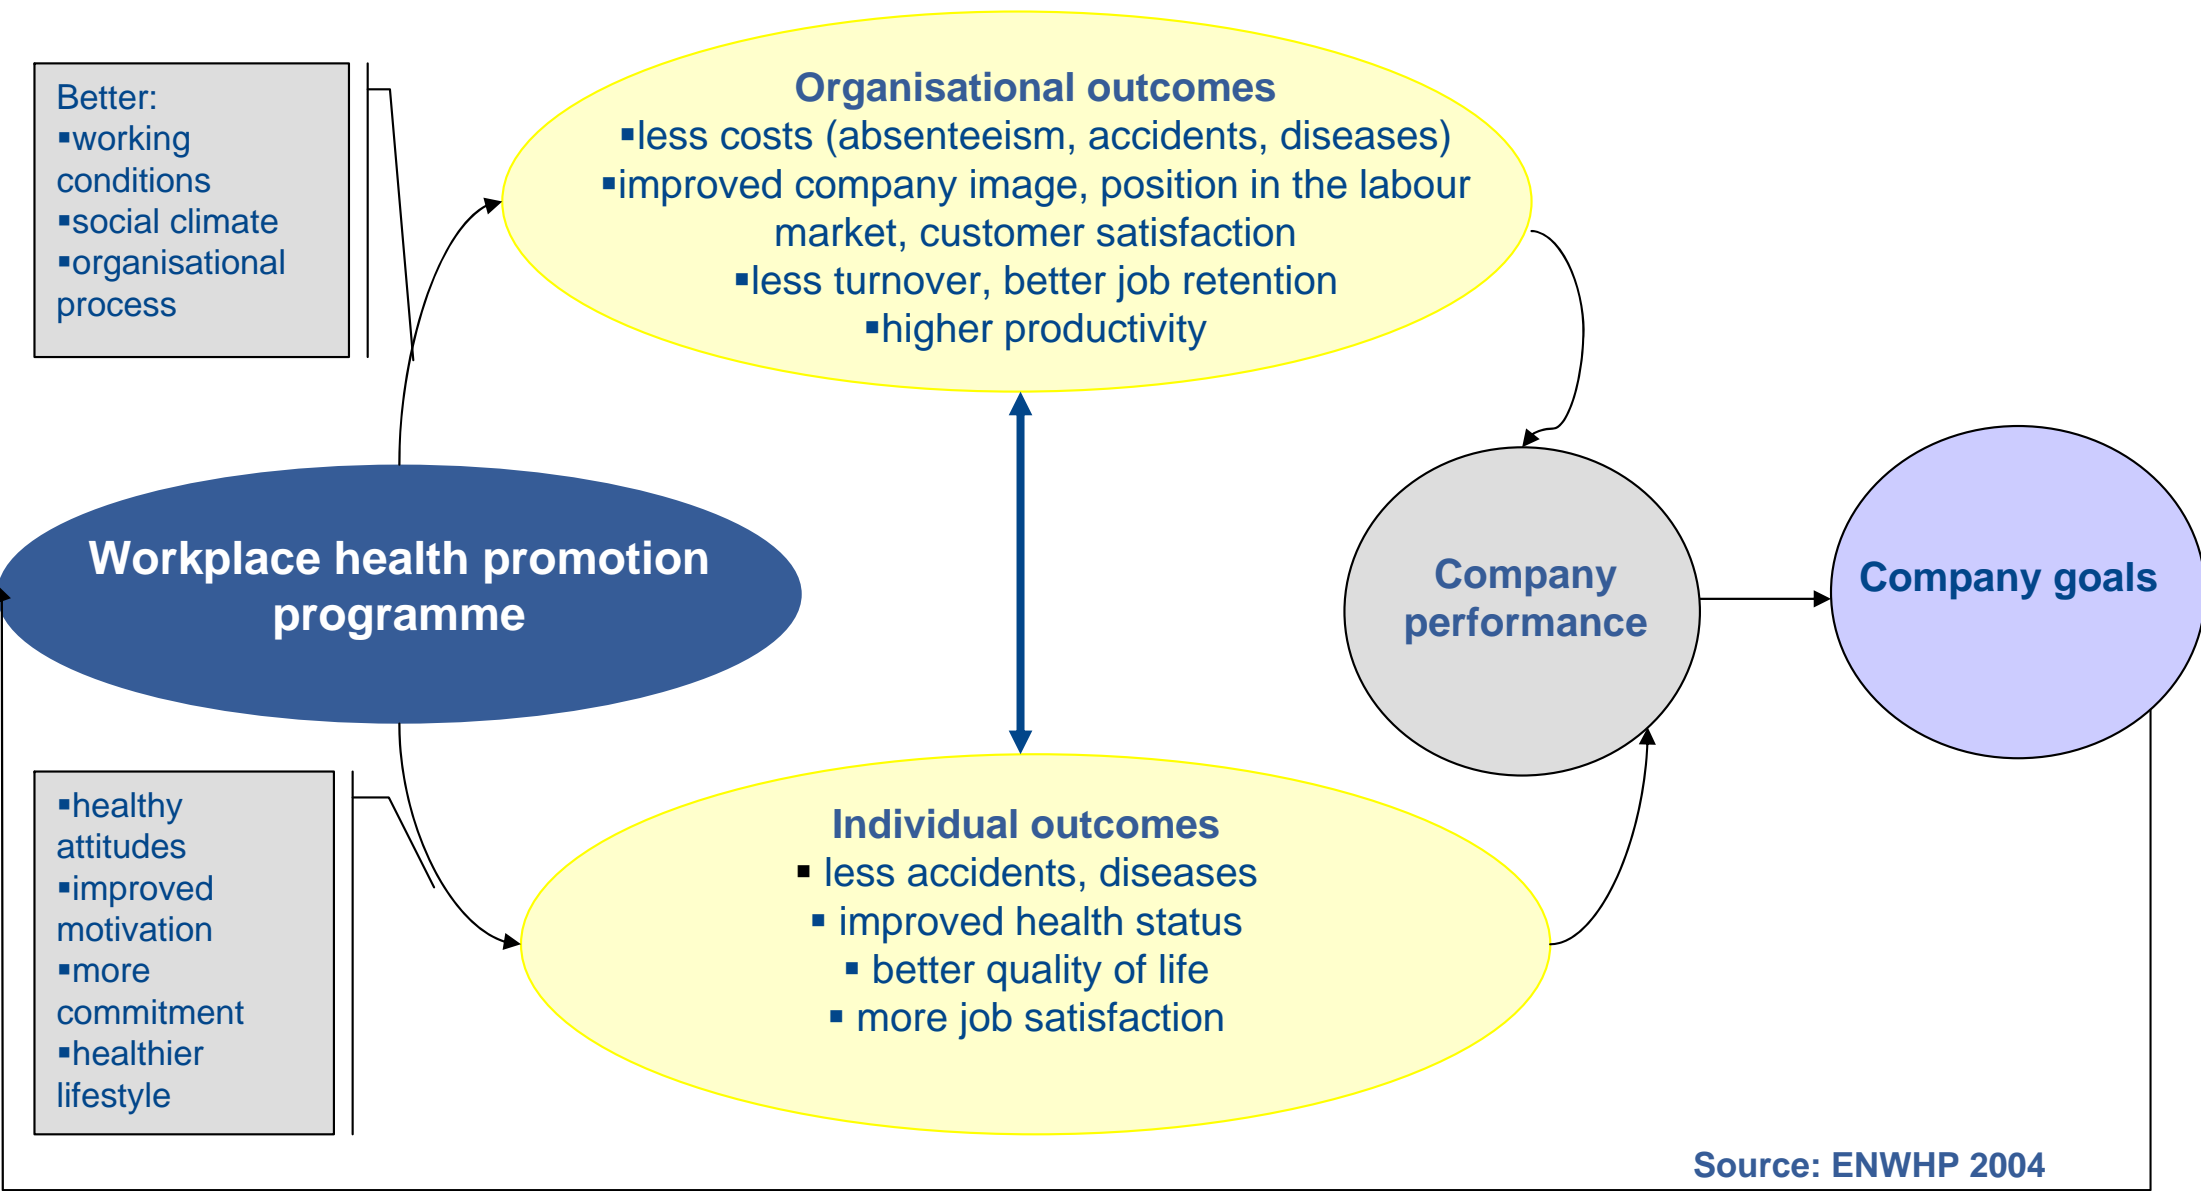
Better:
▪working conditions
▪social climate
▪organisational process

Organisational outcomes
▪less costs (absenteeism, accidents, diseases)
▪improved company image, position in the labour market, customer satisfaction
▪less turnover, better job retention
▪higher productivity

Workplace health promotion programme

Company performance

Company goals

▪healthy attitudes
▪improved motivation
▪more commitment
▪healthier lifestyle

Individual outcomes
▪ less accidents, diseases
▪ improved health status
▪ better quality of life
▪ more job satisfaction

Source: ENWHP 2004